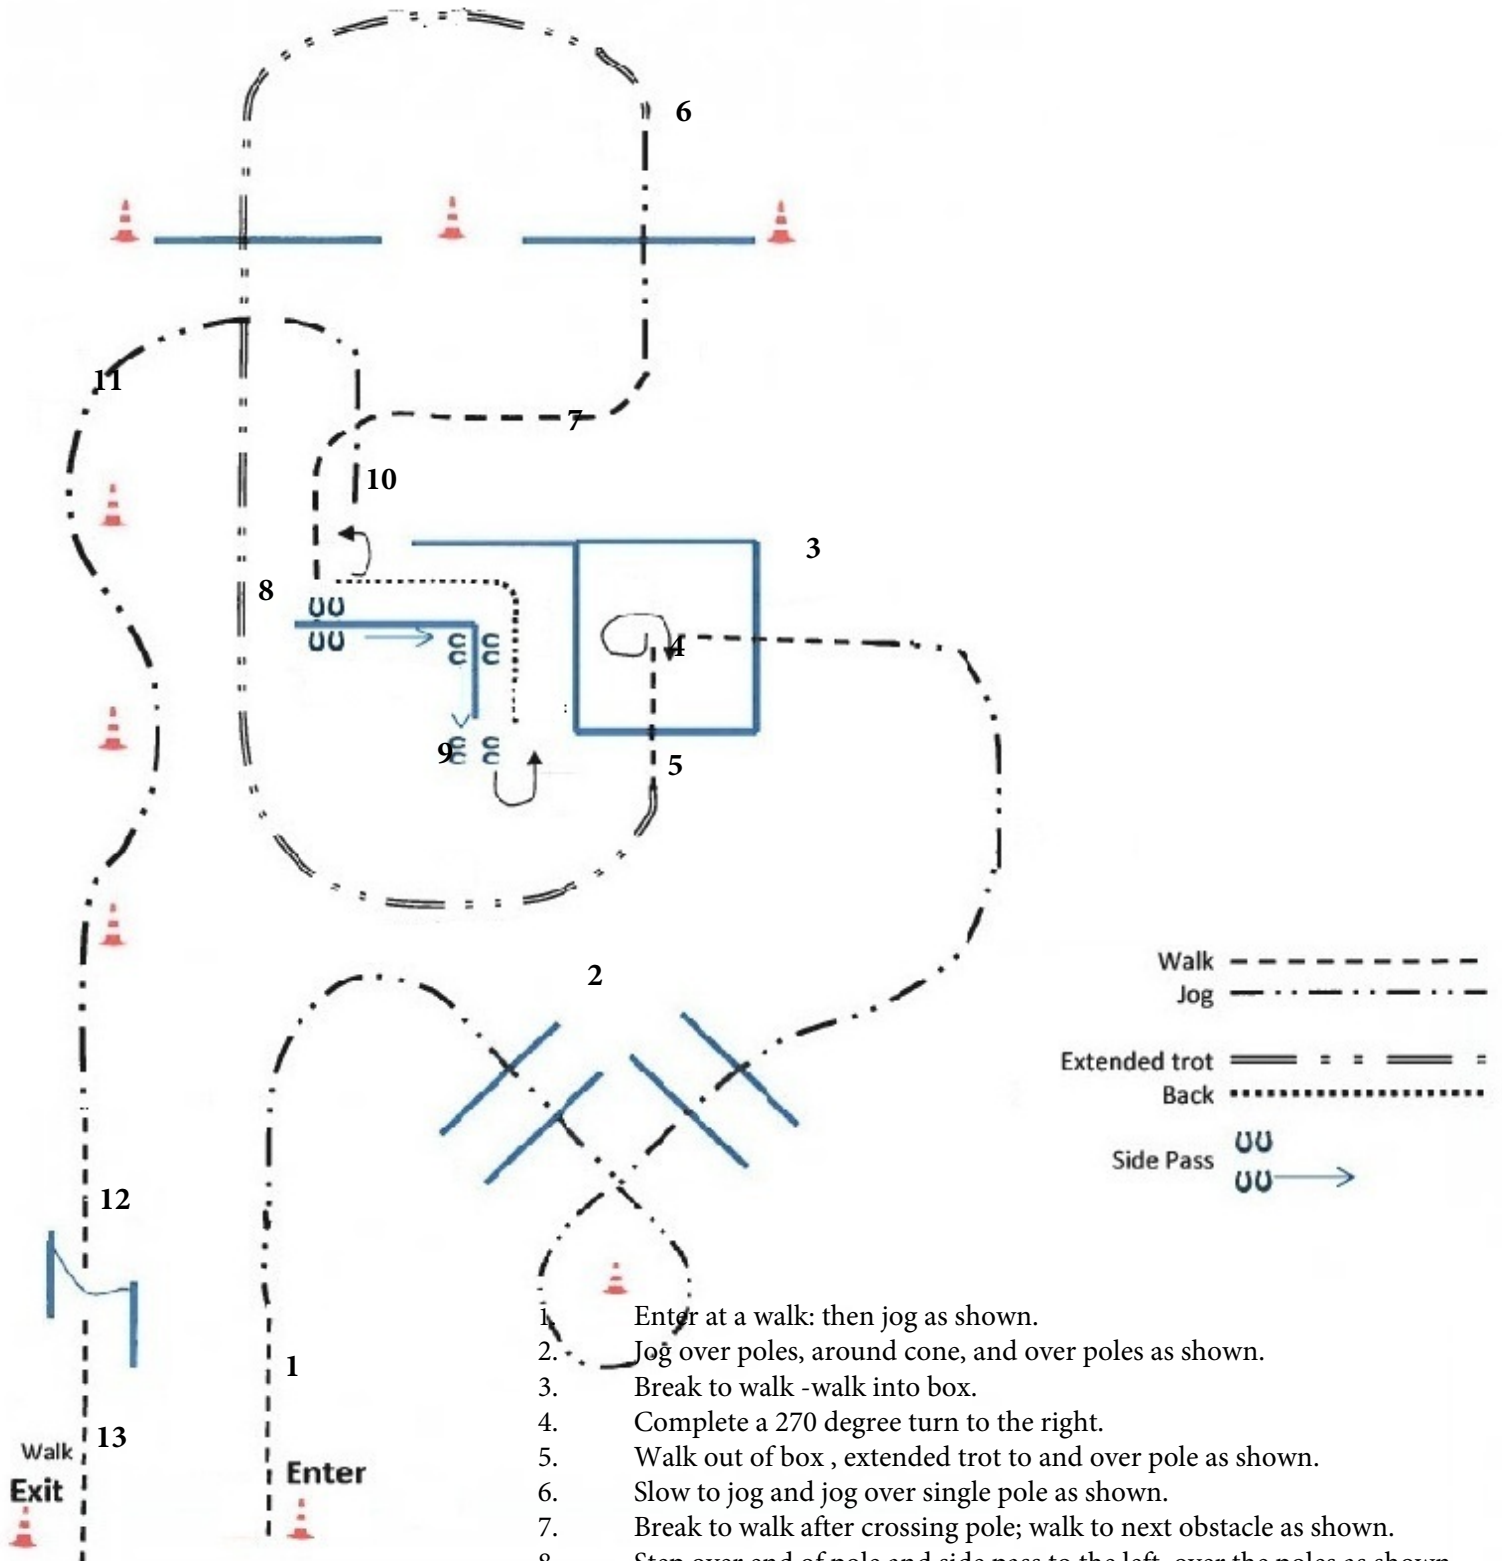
6

11

7

10

3

8

4

9

5

2

Walk
Jog

Extended trot
Back

Side Pass

12

1

13

Walk
Exit

Enter

1. Enter at a walk: then jog as shown.
2. Jog over poles, around cone, and over poles as shown.
3. Break to walk -walk into box.
4. Complete a 270 degree turn to the right.
5. Walk out of box , extended trot to and over pole as shown.
6. Slow to jog and jog over single pole as shown.
7. Break to walk after crossing pole; walk to next obstacle as shown.
8. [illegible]